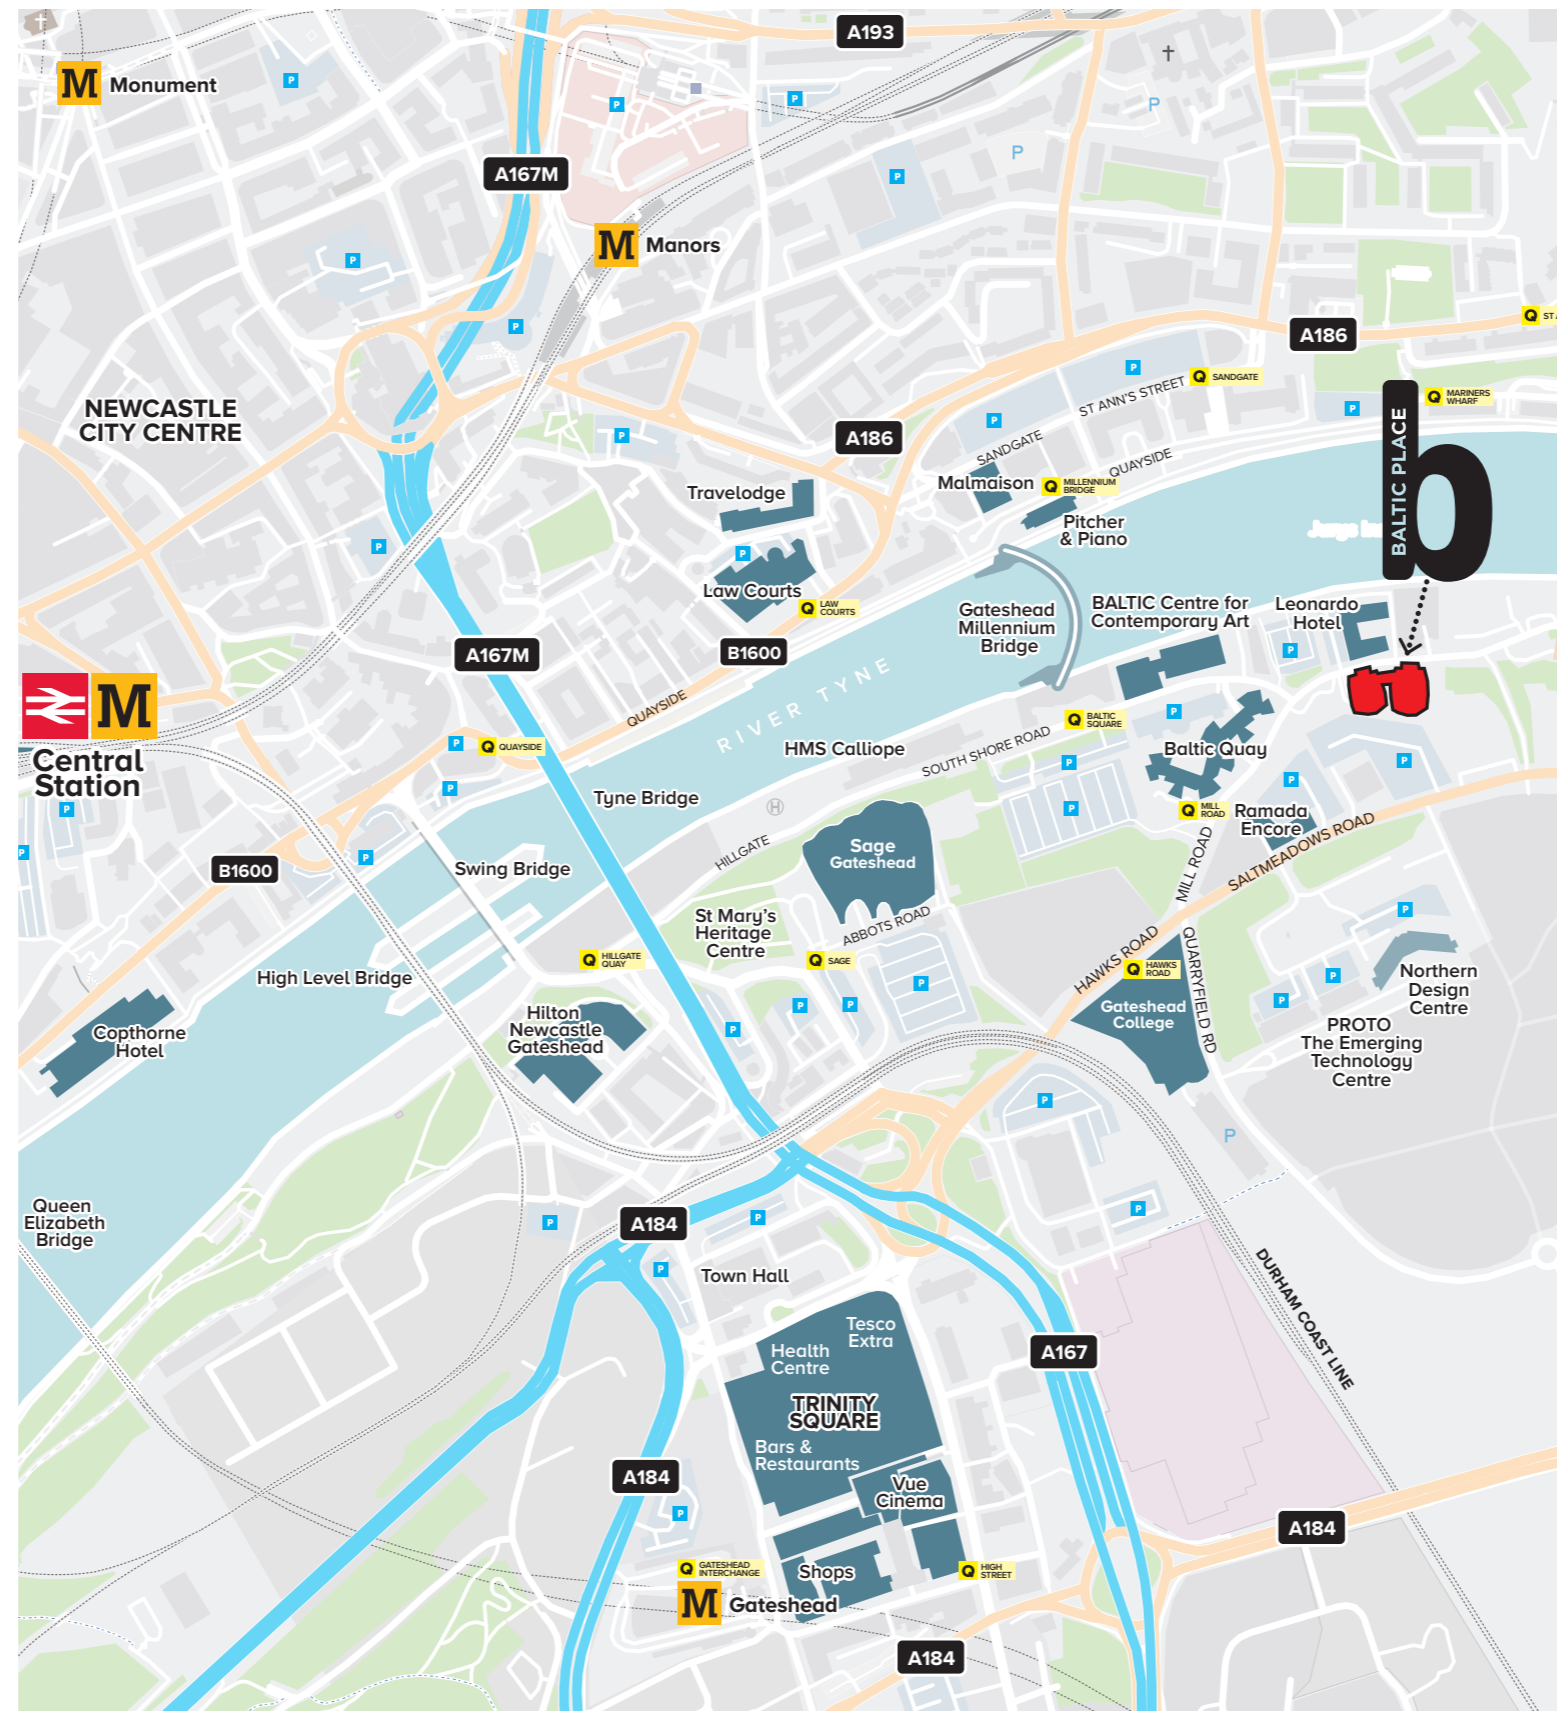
A193

M Monument

A167M

M Manors

P

P

P

P

P

P

A186

Q ST

Q MARINERS WHARF

NEWCASTLE CITY CENTRE

A186

ST ANN'S STREET

Q SANDGATE

SANDGATE

QUAYSIDE

Malmaison

Q MILLENNIUM BRIDGE

Pitcher & Piano

Travelodge

BALTIC PLACE

b

Law Courts

Q LAW COURTS

Gateshead Millennium Bridge

BALTIC Centre for Contemporary Art

Leonardo Hotel

A167M

B1600

QUAYSIDE

RIVER TYNE

M Central Station

Q QUAYSIDE

HMS Calliope

SOUTH SHORE ROAD

Q BALTIC SQUARE

Baltic Quay

Tyne Bridge

Q MILL ROAD

Ramada Encore

SALTMEADOWS ROAD

HILLGATE

Sage Gateshead

MILL ROAD

B1600

Swing Bridge

St Mary's Heritage Centre

ABBOTS ROAD

Q HILLGATE QUAY

Q SAGE

HAWKS ROAD

Q HAWKS ROAD

QUARRYFIELD RD

High Level Bridge

Northern Design Centre

Gateshead College

Copthorne Hotel

Hilton Newcastle Gateshead

PROTO The Emerging Technology Centre

Queen Elizabeth Bridge

A184

Town Hall

DURHAM COAST LINE

Tesco Extra

Health Centre

A167

TRINITY SQUARE

Bars & Restaurants

A184

Vue Cinema

A184

Q GATESHEAD INTERCHANGE

Shops

Q HIGH STREET

M Gateshead

A184